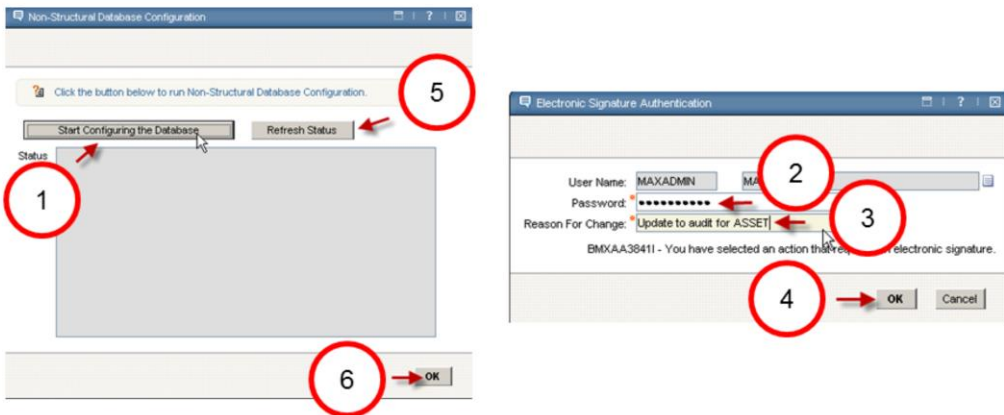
Non-Structural Database Configuration

Click the button below to run Non-Structural Database Configuration.

5

Start Configuring the Database

Refresh Status

Status

1

6

OK

Electronic Signature Authentication

2

User Name: MAXADMIN MA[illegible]

Password: ••••••••••

3

Reason For Change: Update to audit for ASSET

BMXAA3841I - You have selected an action that re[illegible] electronic signature.

4

OK

Cancel